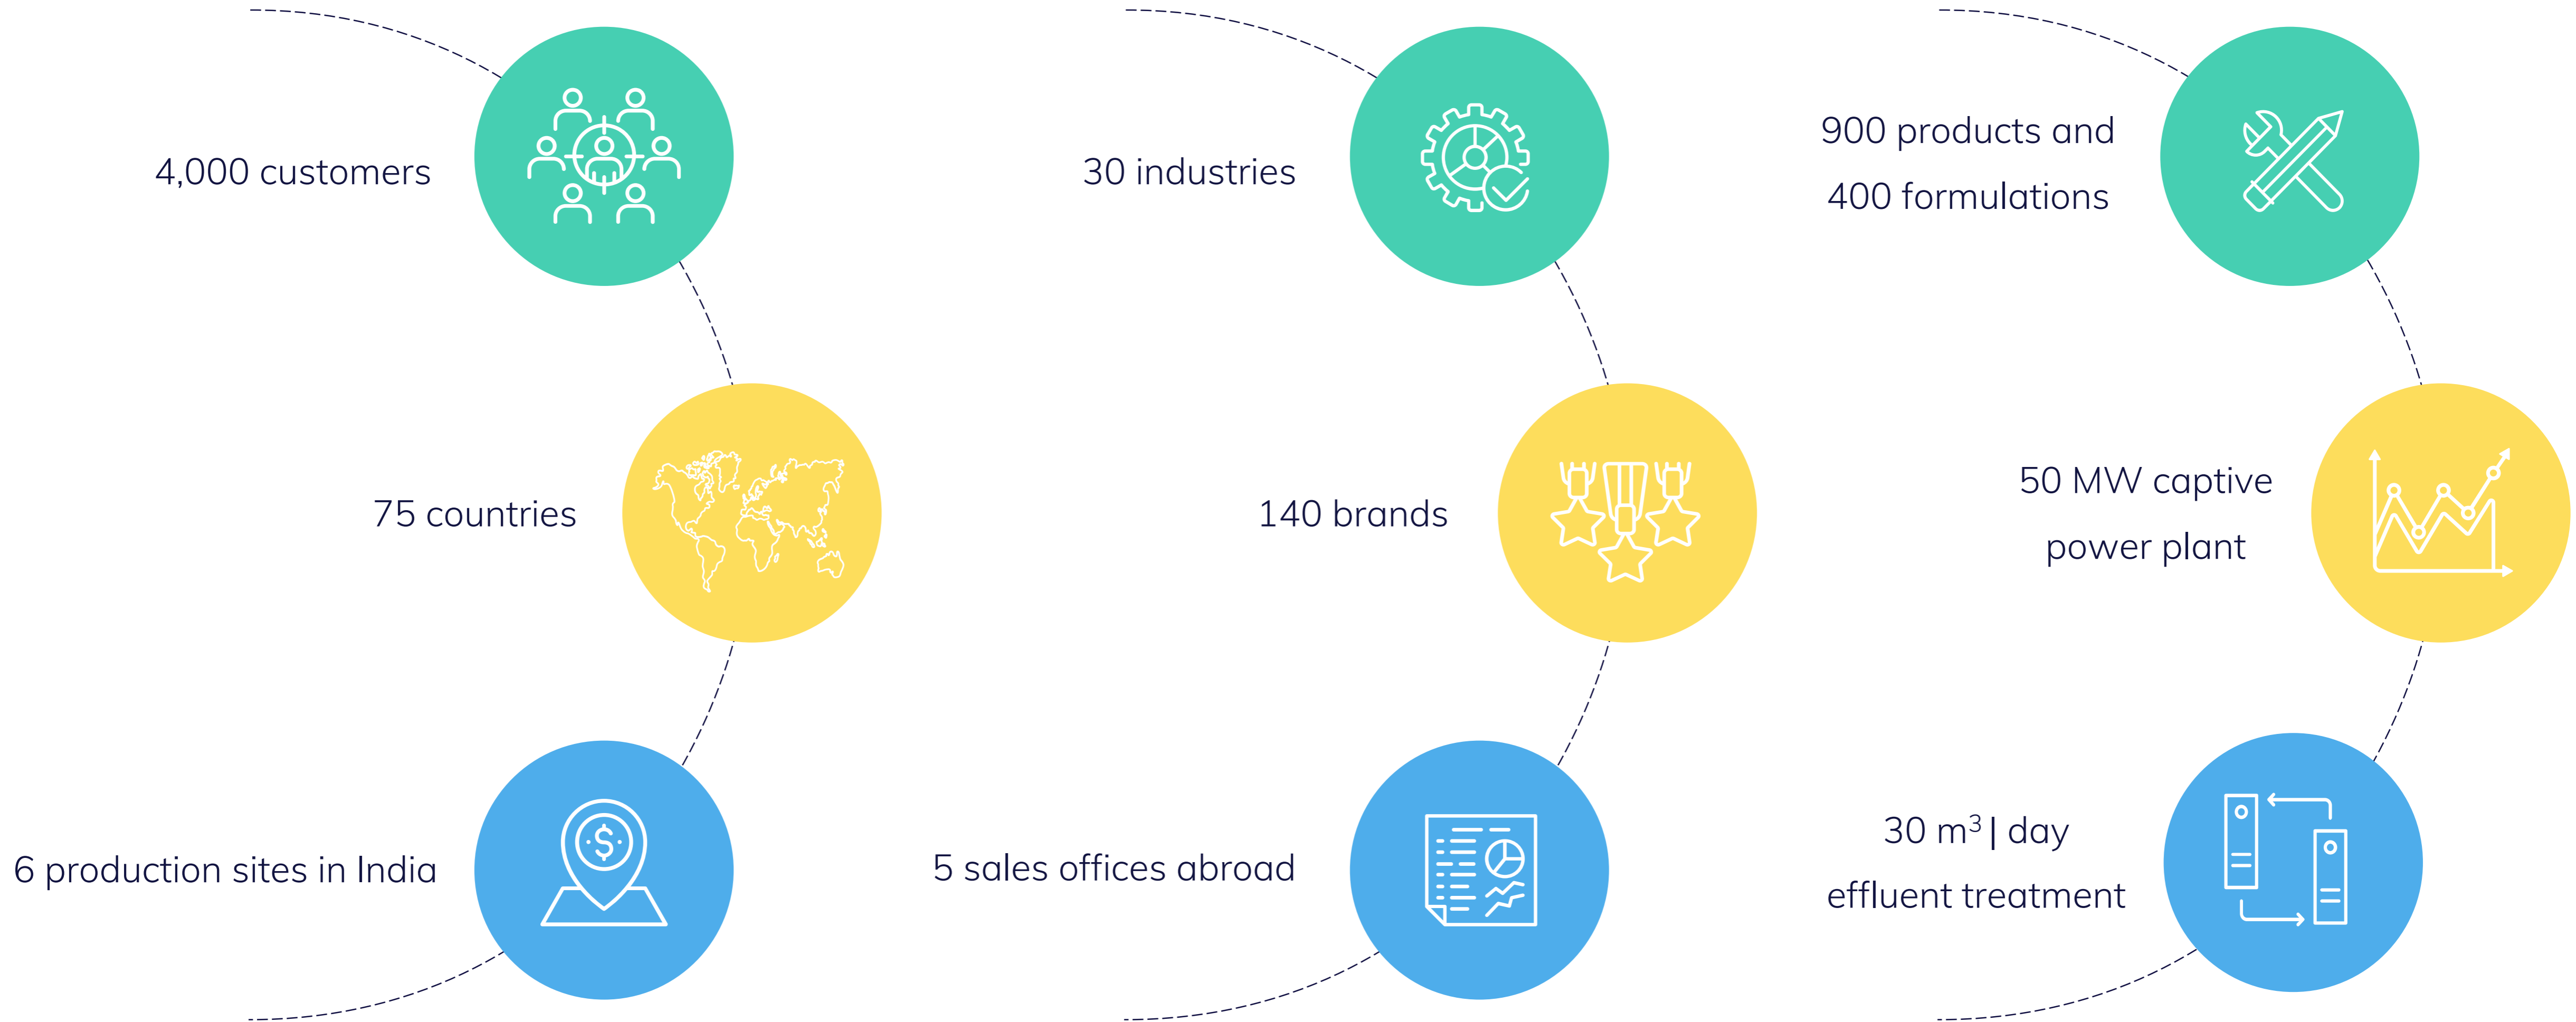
4,000 customers

75 countries

6 production sites in India

30 industries

140 brands

5 sales offices abroad

900 products and 400 formulations

50 MW captive power plant

30 $m^3$ | day effluent treatment